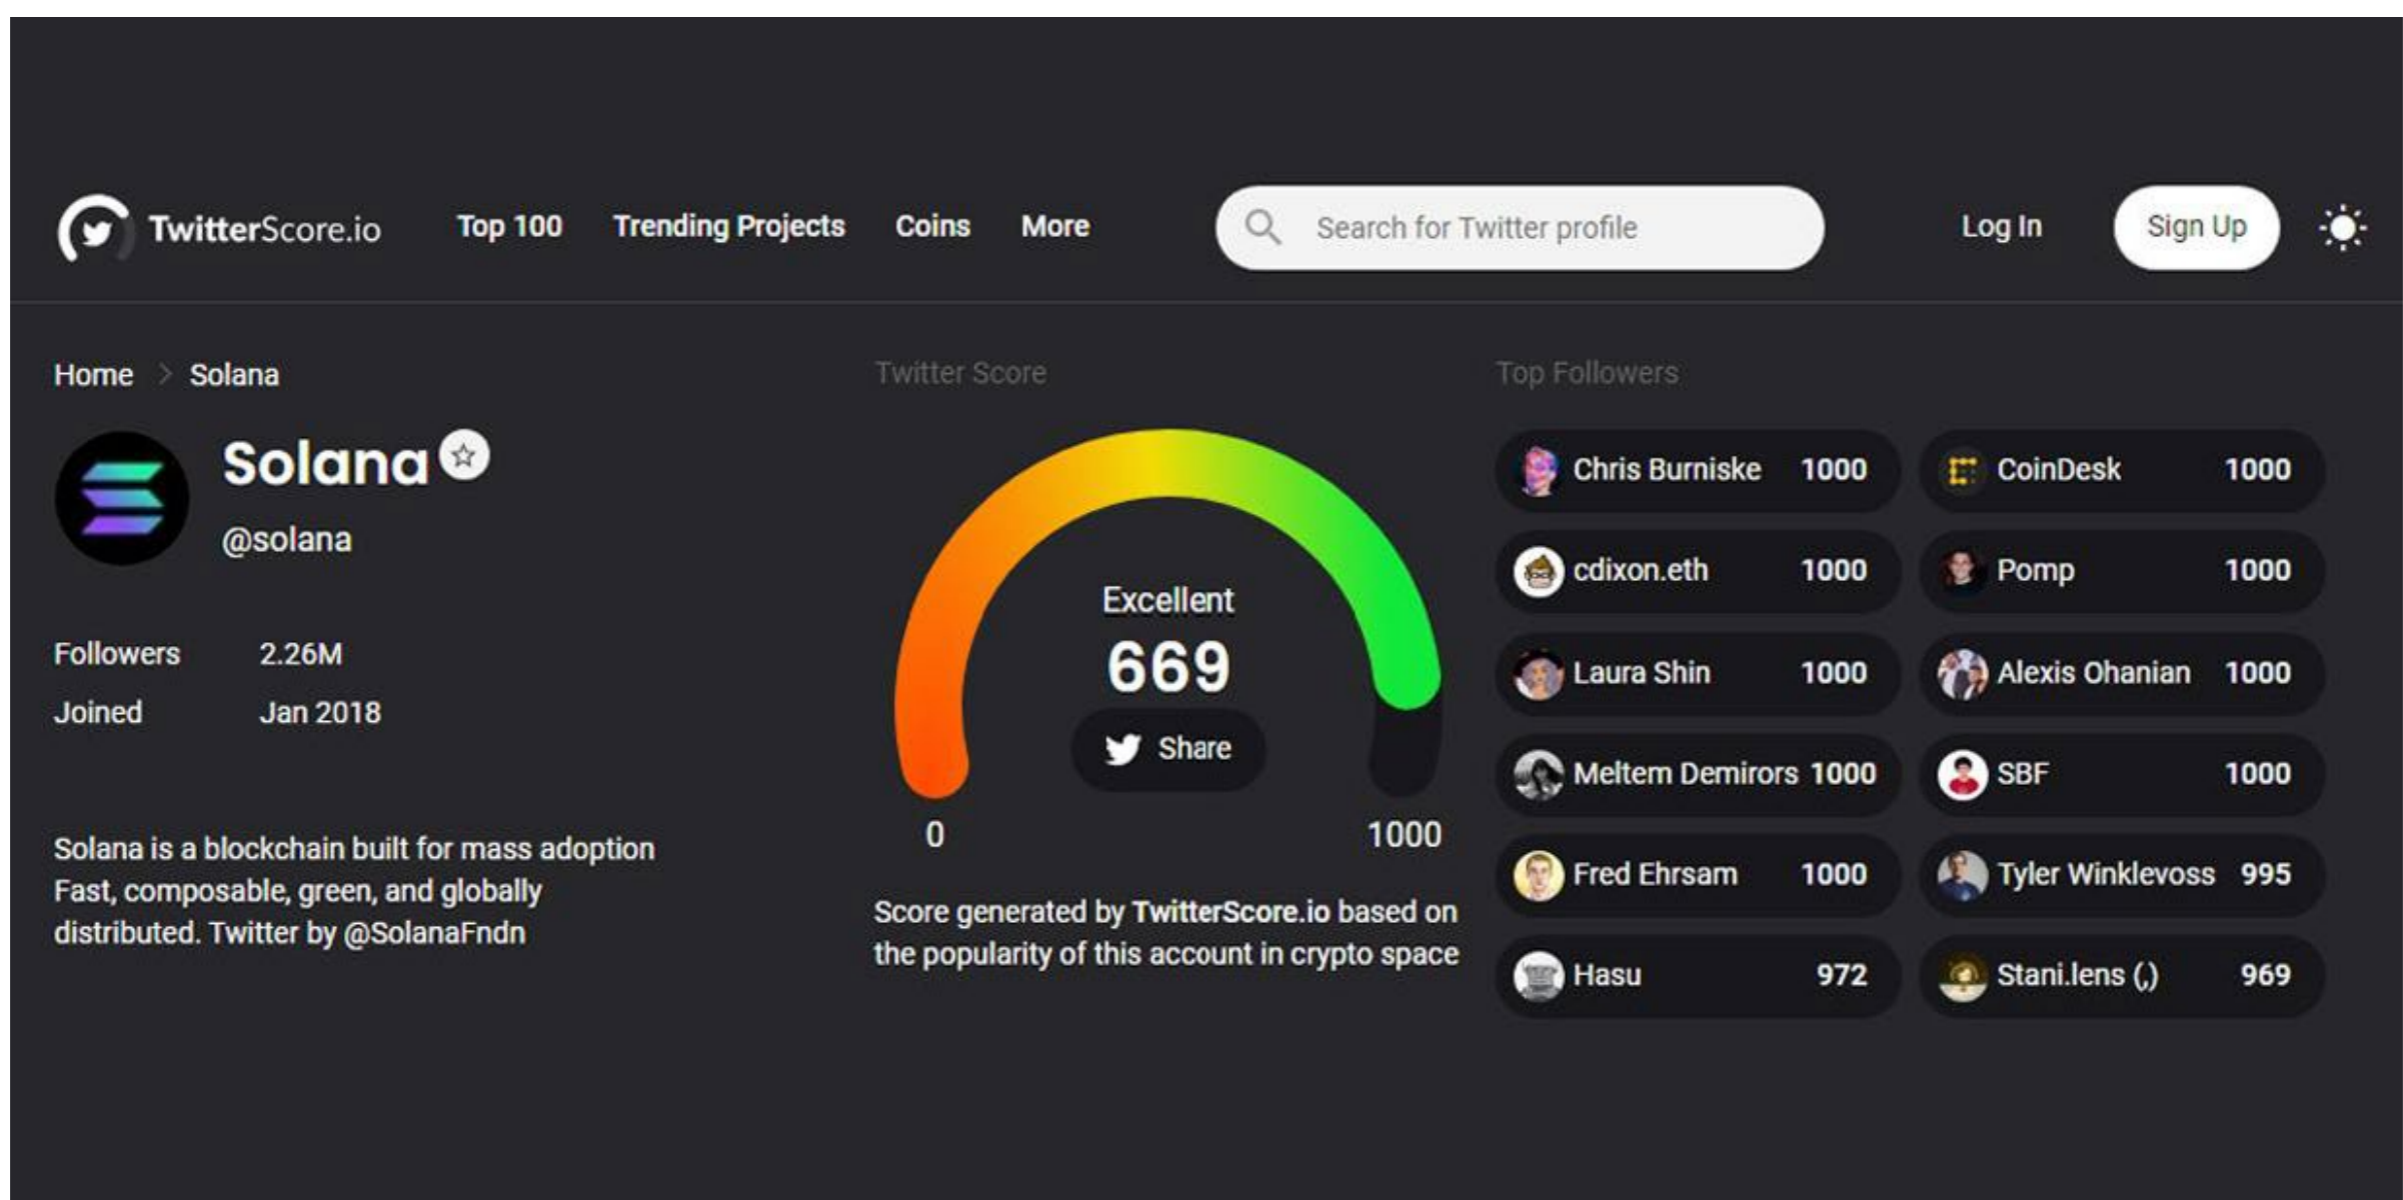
TwitterScore.io Top 100 Trending Projects Coins More

Search for Twitter profile

Log In Sign Up

Home > Solana

Solana

@solana

Followers 2.26M
Joined Jan 2018

Solana is a blockchain built for mass adoption Fast, composable, green, and globally distributed. Twitter by @SolanaFndn

Twitter Score

Excellent
669
Share

0 1000

Score generated by TwitterScore.io based on the popularity of this account in crypto space

Top Followers

| | | | |
|---|---|---|---|
| Chris Burniske | 1000 | CoinDesk | 1000 |
| cdixon.eth | 1000 | Pomp | 1000 |
| Laura Shin | 1000 | Alexis Ohanian | 1000 |
| Meltem Demirors | 1000 | SBF | 1000 |
| Fred Ehrsam | 1000 | Tyler Winklevoss | 995 |
| Hasu | 972 | Stani.lens (,) | 969 |